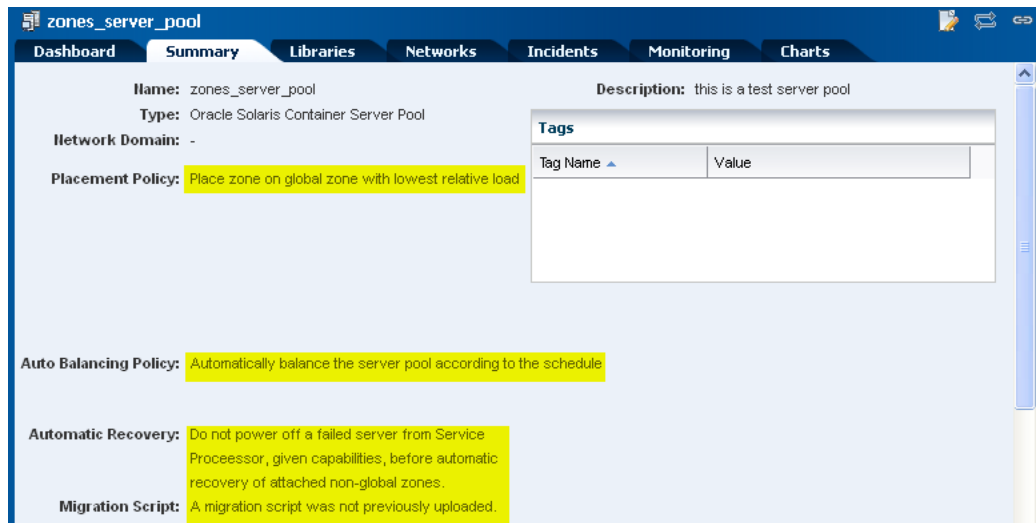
zones_server_pool

Dashboard | Summary | Libraries | Networks | Incidents | Monitoring | Charts

Name: zones_server_pool

Type: Oracle Solaris Container Server Pool

Network Domain: -

Placement Policy: Place zone on global zone with lowest relative load

Description: this is a test server pool

Tags

| Tag Name ▲ | Value |
|---|---|

Auto Balancing Policy: Automatically balance the server pool according to the schedule

Automatic Recovery: Do not power off a failed server from Service Processeor, given capabilities, before automatic recovery of attached non-global zones.

Migration Script: A migration script was not previously uploaded.